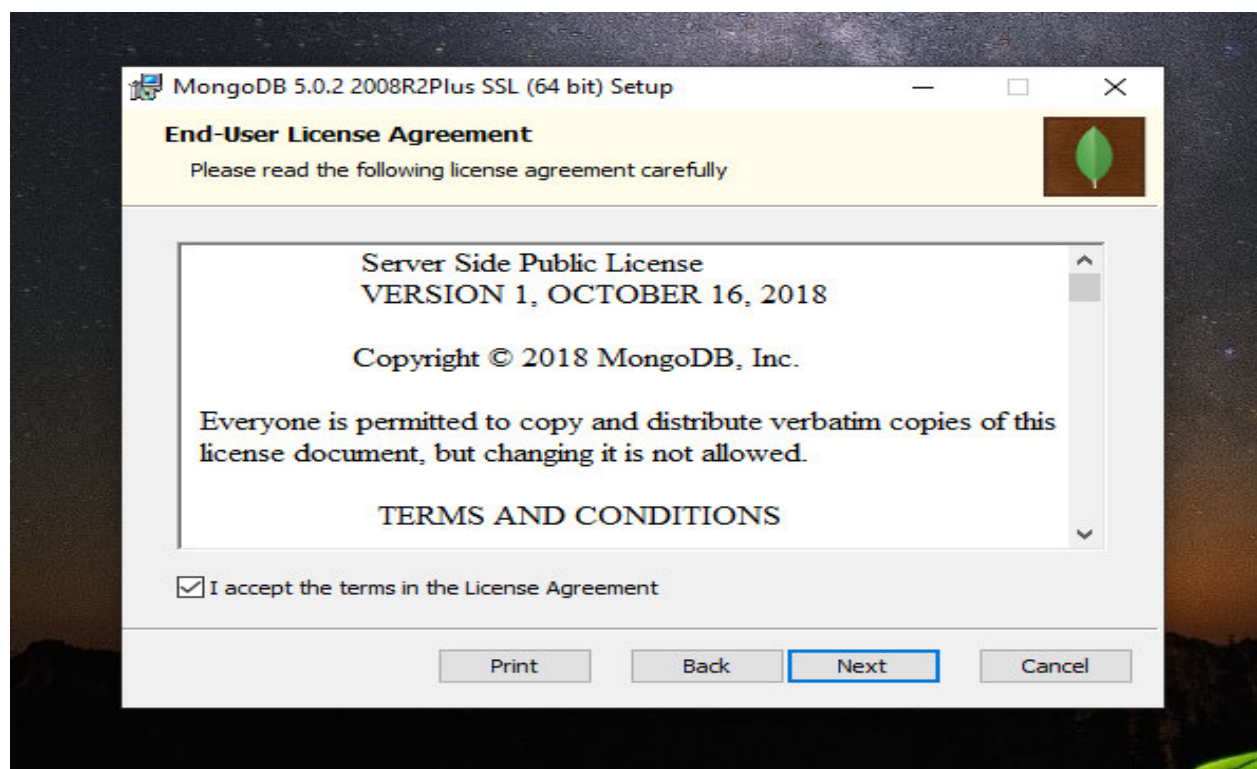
MongoDB 5.0.2 2008R2Plus SSL (64 bit) Setup

End-User License Agreement

Please read the following license agreement carefully

Server Side Public License
VERSION 1, OCTOBER 16, 2018

Copyright © 2018 MongoDB, Inc.

Everyone is permitted to copy and distribute verbatim copies of this license document, but changing it is not allowed.

TERMS AND CONDITIONS

I accept the terms in the License Agreement

Print

Back

Next

Cancel